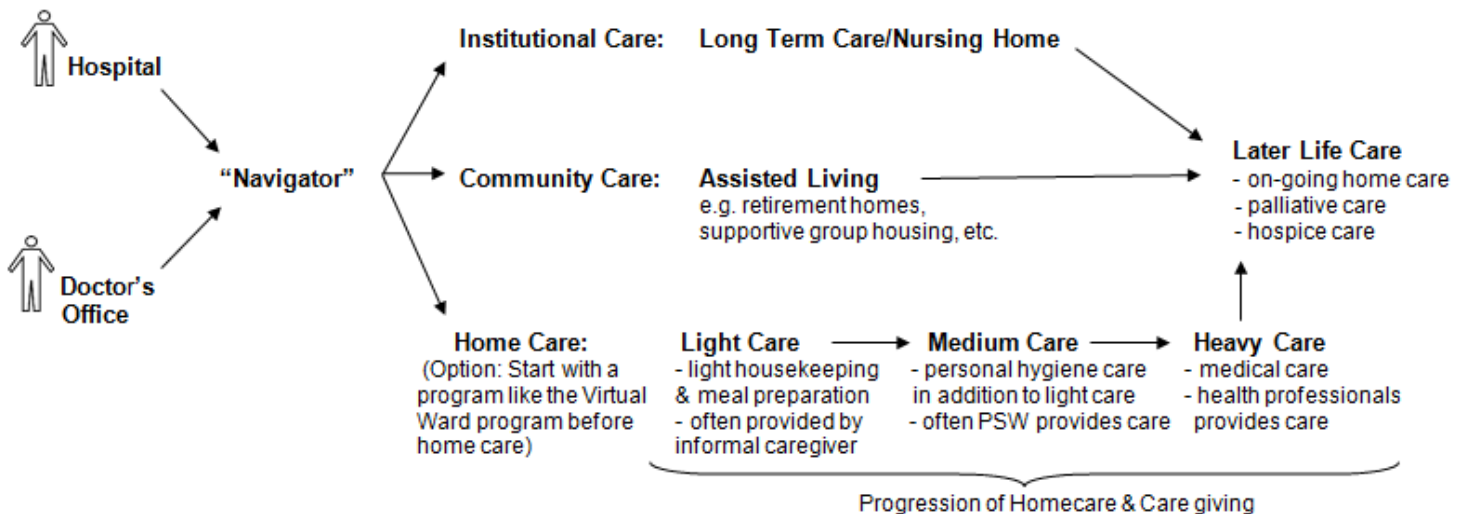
Hospital

Doctor's Office

"Navigator"

Institutional Care: Long Term Care/Nursing Home

Community Care: Assisted Living
e.g. retirement homes, supportive group housing, etc.

Home Care:
(Option: Start with a program like the Virtual Ward program before home care)

Light Care
- light housekeeping & meal preparation
- often provided by informal caregiver

Medium Care
- personal hygiene care in addition to light care
- often PSW provides care

Heavy Care
- medical care
- health professionals provides care

Later Life Care
- on-going home care
- palliative care
- hospice care

Progression of Homecare & Care giving